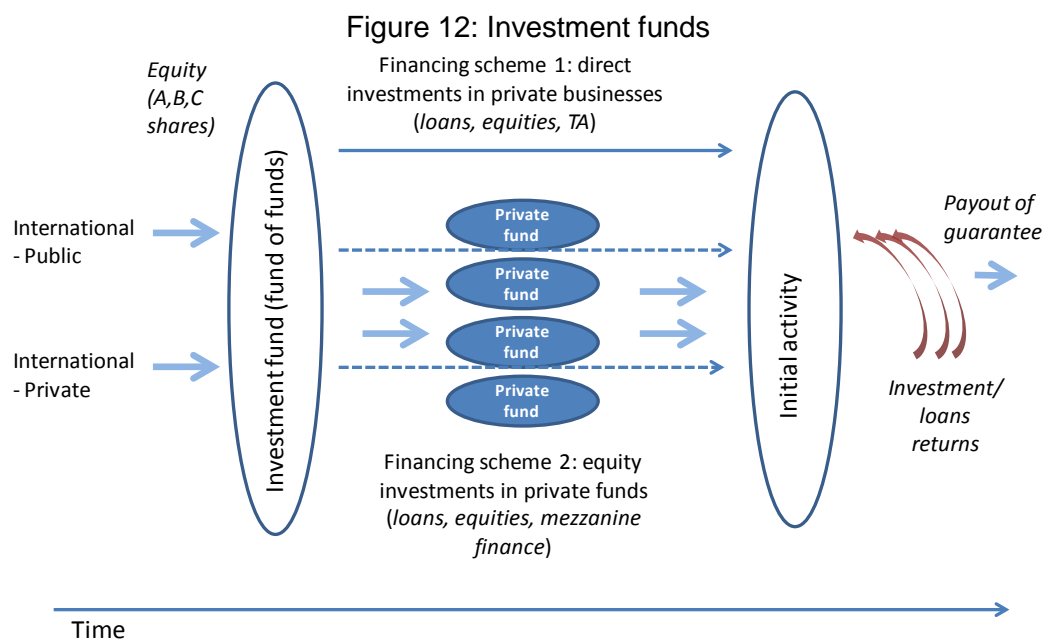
Figure 12: Investment funds

Equity (A,B,C shares)

Financing scheme 1: direct investments in private businesses (loans, equities, TA)

International - Public

International - Private

Investment fund (fund of funds)

Private fund

Private fund

Private fund

Private fund

Initial activity

Payout of guarantee

Investment/ loans returns

Financing scheme 2: equity investments in private funds (loans, equities, mezzanine finance)

Time